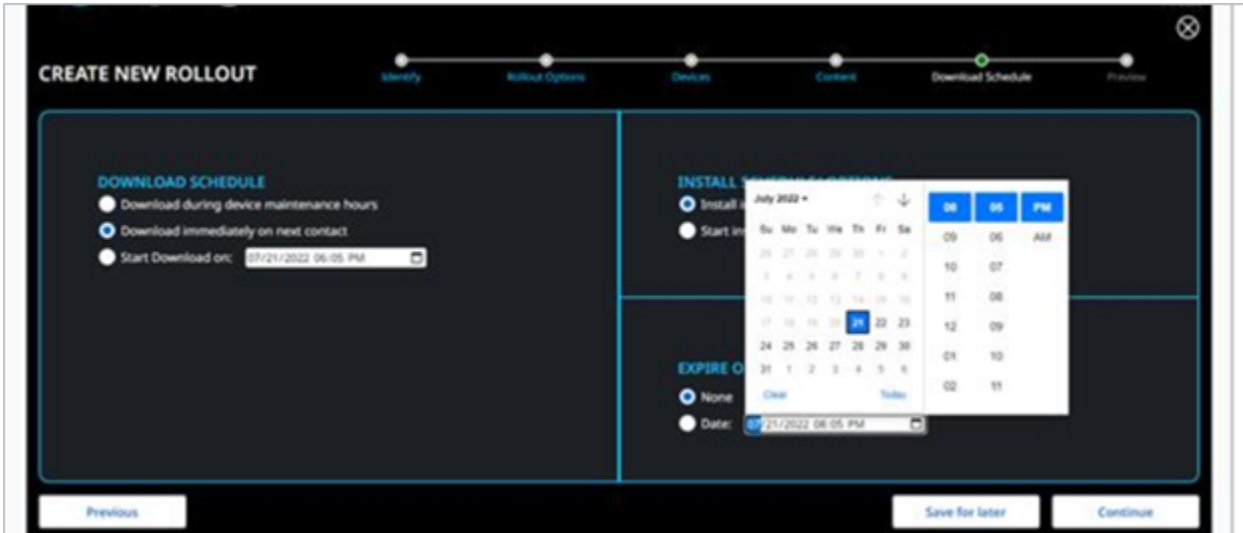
CREATE NEW ROLLOUT

Identify Rollout Options Devices Content Download Schedule Preview

DOWNLOAD SCHEDULE
Download during device maintenance hours
Download immediately on next contact
Start Download on: 07/21/2022 06:05 PM

INSTALL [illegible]
Install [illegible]
Start im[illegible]

July 2022

| Su | Mo | Tu | We | Th | Fr | Sa |
|---|---|---|---|---|---|---|
| 26 | 27 | 28 | 29 | 30 | 1 | 2 |
| 3 | 4 | 5 | 6 | 7 | 8 | 9 |
| 10 | 11 | 12 | 13 | 14 | 15 | 16 |
| 17 | 18 | 19 | 20 | 21 | 22 | 23 |
| 24 | 25 | 26 | 27 | 28 | 29 | 30 |
| 31 | 1 | 2 | 3 | 4 | 5 | 6 |

Clear Today

| 08 | 05 | PM |
|---|---|---|
| 09 | 06 | AM |
| 10 | 07 | |
| 11 | 08 | |
| 12 | 09 | |
| 01 | 10 | |
| 02 | 11 | |

EXPIRE O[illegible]
None
Date: 07/21/2022 06:05 PM

Previous
Save for later
Continue